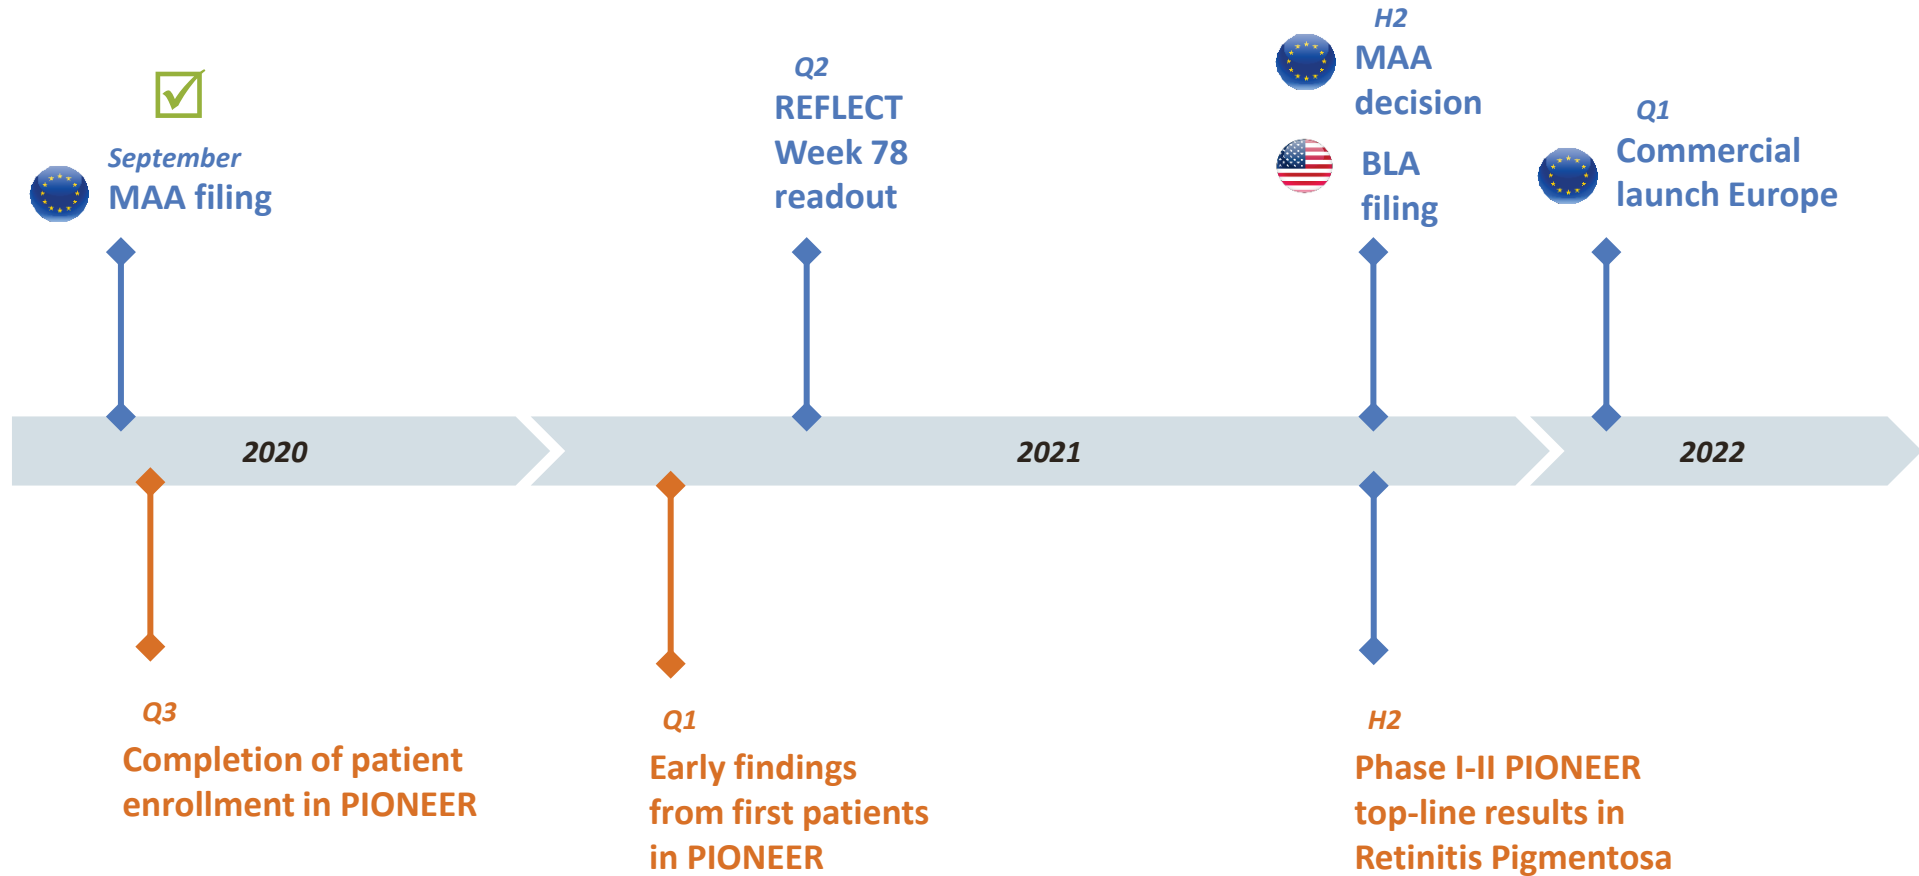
September
MAA filing

Q2
REFLECT
Week 78
readout

H2
MAA
decision

BLA
filing

Q1
Commercial
launch Europe

2020

2021

2022

Q3
Completion of patient enrollment in PIONEER

Q1
Early findings from first patients in PIONEER

H2
Phase I-II PIONEER top-line results in Retinitis Pigmentosa